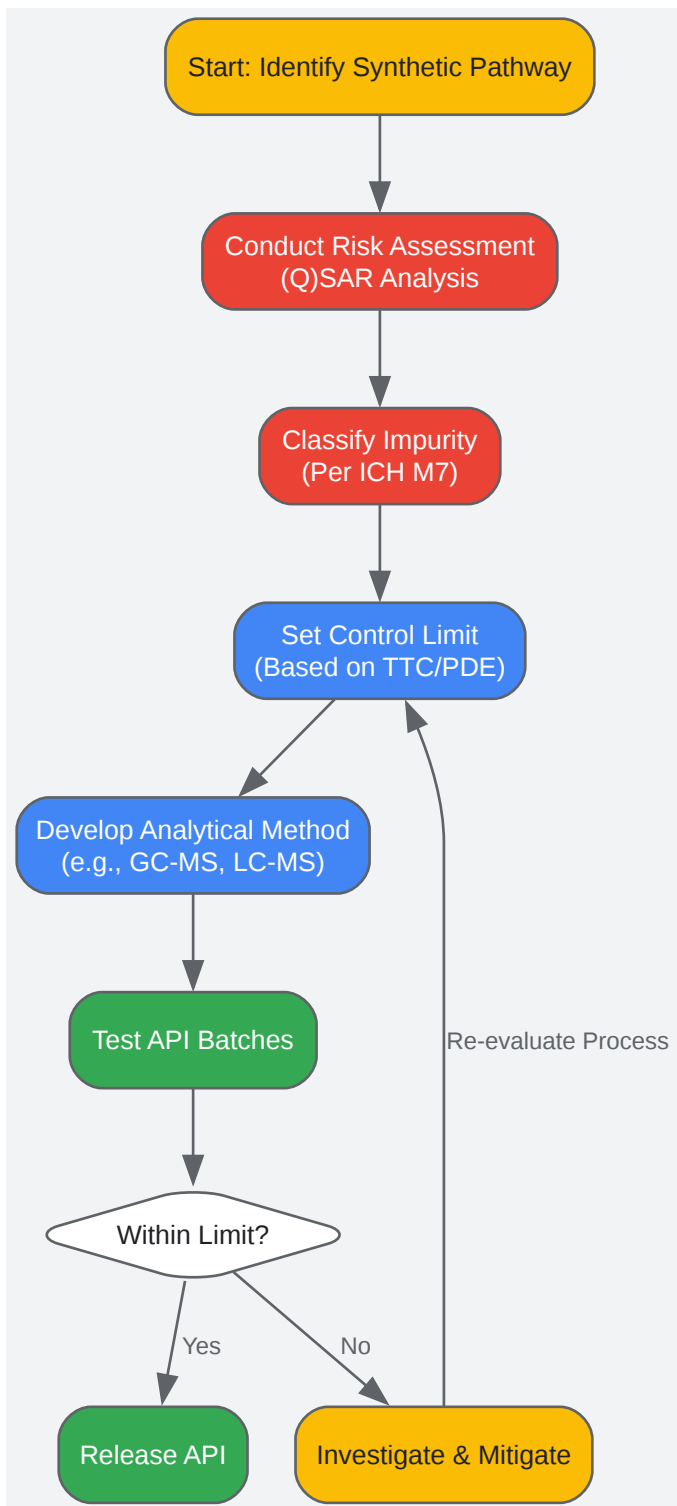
Start: Identify Synthetic Pathway

Conduct Risk Assessment (Q)SAR Analysis

Classify Impurity (Per ICH M7)

Set Control Limit (Based on TTC/PDE)

Develop Analytical Method (e.g., GC-MS, LC-MS)

Test API Batches

Within Limit?

Yes

No

Release API

Investigate & Mitigate

Re-evaluate Process